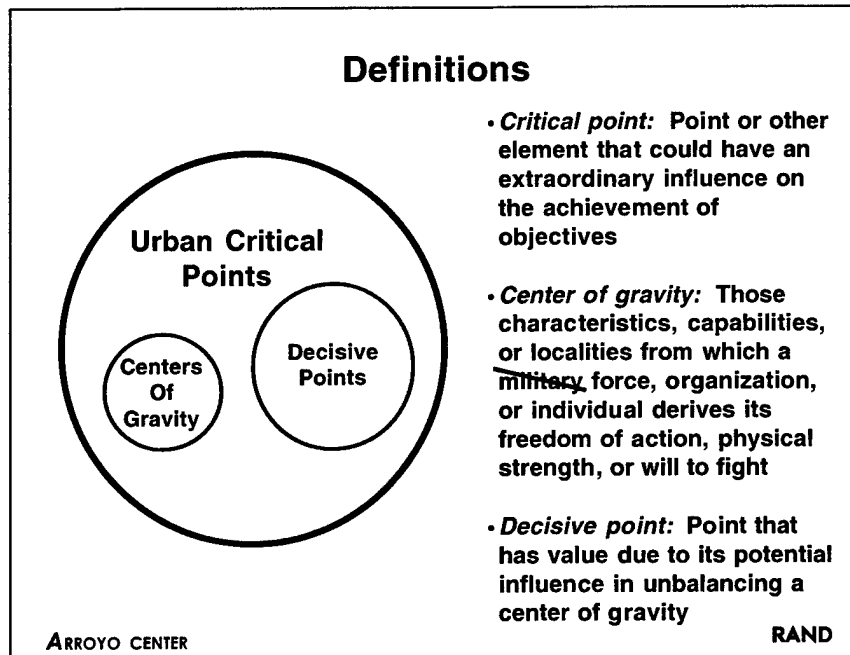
Definitions

Urban Critical Points

Centers Of Gravity

Decisive Points

• *Critical point:* Point or other element that could have an extraordinary influence on the achievement of objectives

• *Center of gravity:* Those characteristics, capabilities, or localities from which a military force, organization, or individual derives its freedom of action, physical strength, or will to fight

• *Decisive point:* Point that has value due to its potential influence in unbalancing a center of gravity

ARROYO CENTER

RAND